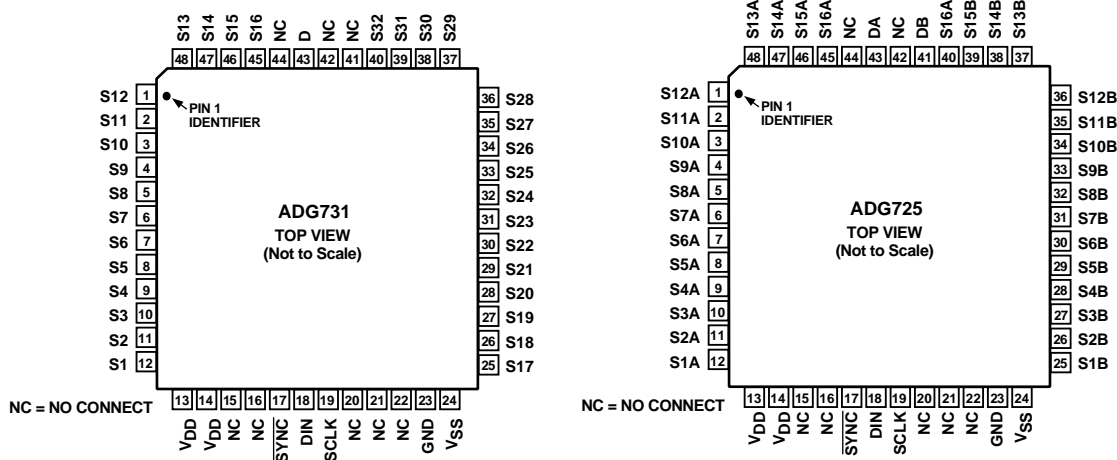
S13 S14 S15 S16 NC D NC NC S32 S31 S30 S29
48 47 46 45 44 43 42 41 40 39 38 37

S12 1
S11 2
S10 3
S9 4
S8 5
S7 6
S6 7
S5 8
S4 9
S3 10
S2 11
S1 12

PIN 1 IDENTIFIER

ADG731
TOP VIEW
(Not to Scale)

36 S28
35 S27
34 S26
33 S25
32 S24
31 S23
30 S22
29 S21
28 S20
27 S19
26 S18
25 S17

NC = NO CONNECT

13 14 15 16 17 18 19 20 21 22 23 24
$V_{DD}$ $V_{DD}$ NC NC $\overline{SYNC}$ DIN SCLK NC NC NC GND $V_{SS}$

S13A S14A S15A S16A NC DA NC DB S16A S15B S14B S13B
48 47 46 45 44 43 42 41 40 39 38 37

S12A 1
S11A 2
S10A 3
S9A 4
S8A 5
S7A 6
S6A 7
S5A 8
S4A 9
S3A 10
S2A 11
S1A 12

PIN 1 IDENTIFIER

ADG725
TOP VIEW
(Not to Scale)

36 S12B
35 S11B
34 S10B
33 S9B
32 S8B
31 S7B
30 S6B
29 S5B
28 S4B
27 S3B
26 S2B
25 S1B

NC = NO CONNECT

13 14 15 16 17 18 19 20 21 22 23 24
$V_{DD}$ $V_{DD}$ NC NC $\overline{SYNC}$ DIN SCLK NC NC NC GND $V_{SS}$